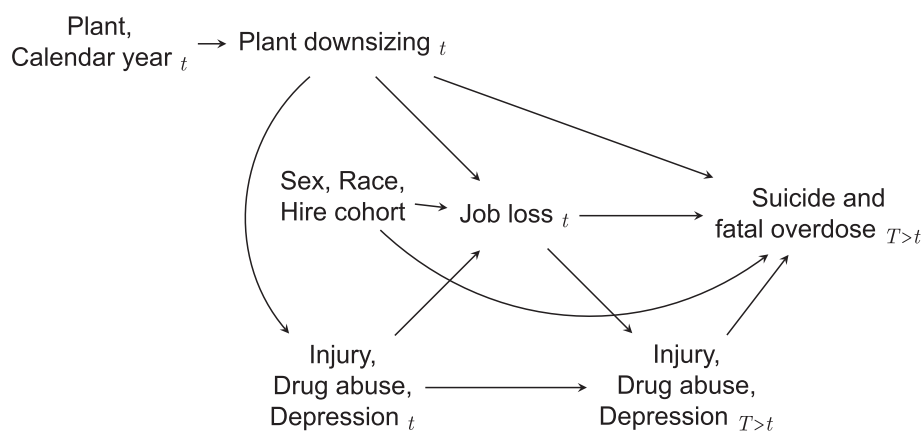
Plant, Calendar year $_t$

Plant downsizing $_t$

Sex, Race, Hire cohort

Job loss $_t$

Suicide and fatal overdose $_{T>t}$

Injury, Drug abuse, Depression $_t$

Injury, Drug abuse, Depression $_{T>t}$